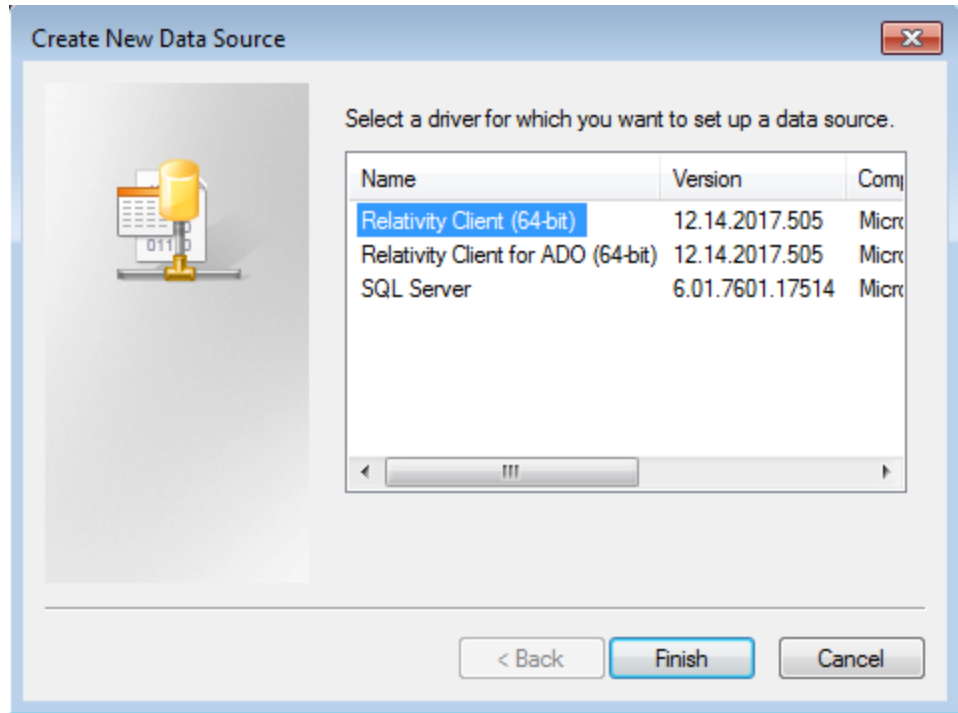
Create New Data Source

Select a driver for which you want to set up a data source.

| Name | Version | Com |
|---|---|---|
| Relativity Client (64-bit) | 12.14.2017.505 | Micr |
| Relativity Client for ADO (64-bit) | 12.14.2017.505 | Micr |
| SQL Server | 6.01.7601.17514 | Micr |

< Back
Finish
Cancel